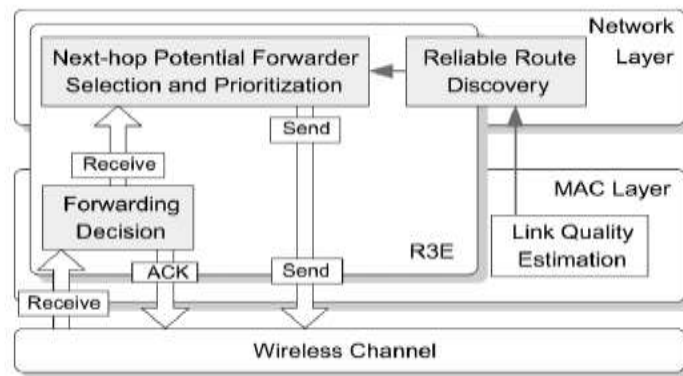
Network Layer

Next-hop Potential Forwarder Selection and Prioritization

Reliable Route Discovery

Send

Receive

MAC Layer

Forwarding Decision

R3E

Link Quality Estimation

ACK

Send

Receive

Wireless Channel